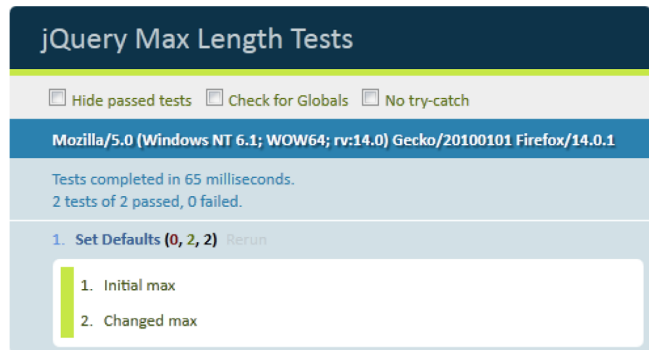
jQuery Max Length Tests

Hide passed tests  Check for Globals  No try-catch

Mozilla/5.0 (Windows NT 6.1; WOW64; rv:14.0) Gecko/20100101 Firefox/14.0.1

Tests completed in 65 milliseconds.
2 tests of 2 passed, 0 failed.

1. Set Defaults (0, 2, 2) Rerun

1. Initial max

2. Changed max